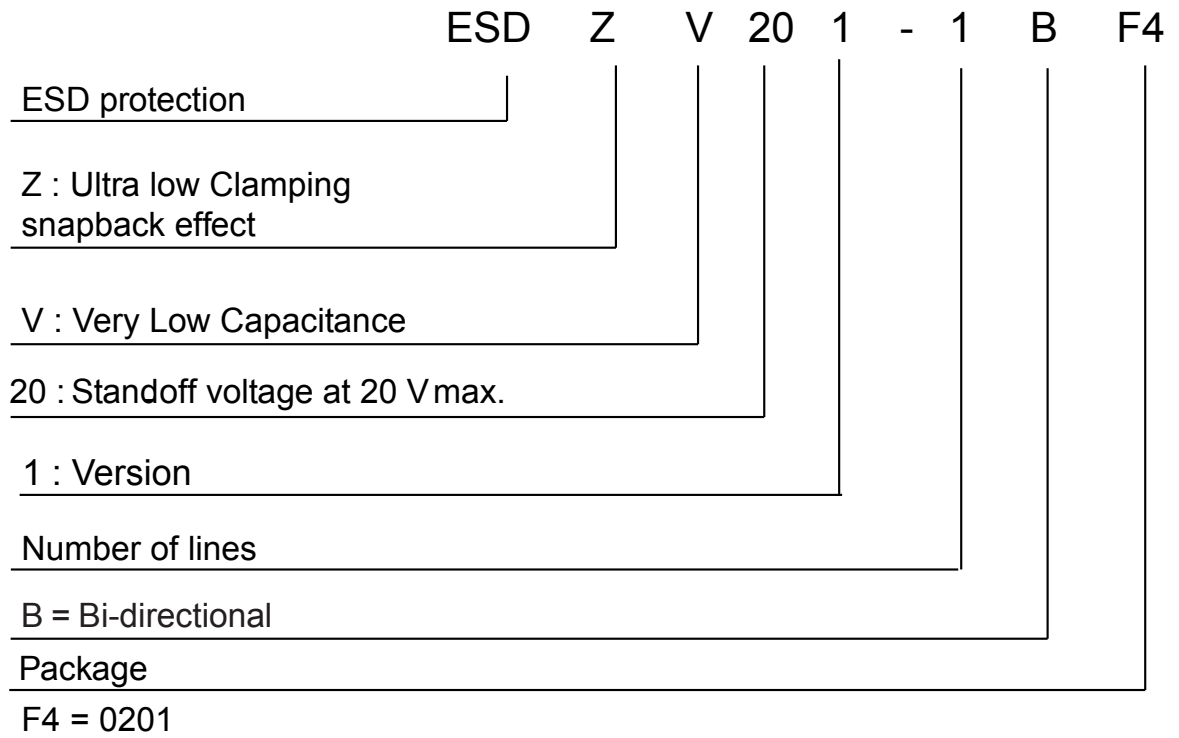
ESD Z V 20 1 - 1 B F4

ESD protection

Z : Ultra low Clamping snapback effect

V : Very Low Capacitance

20 : Standoff voltage at 20 V max.

1 : Version

Number of lines

B = Bi-directional

Package

F4 = 0201